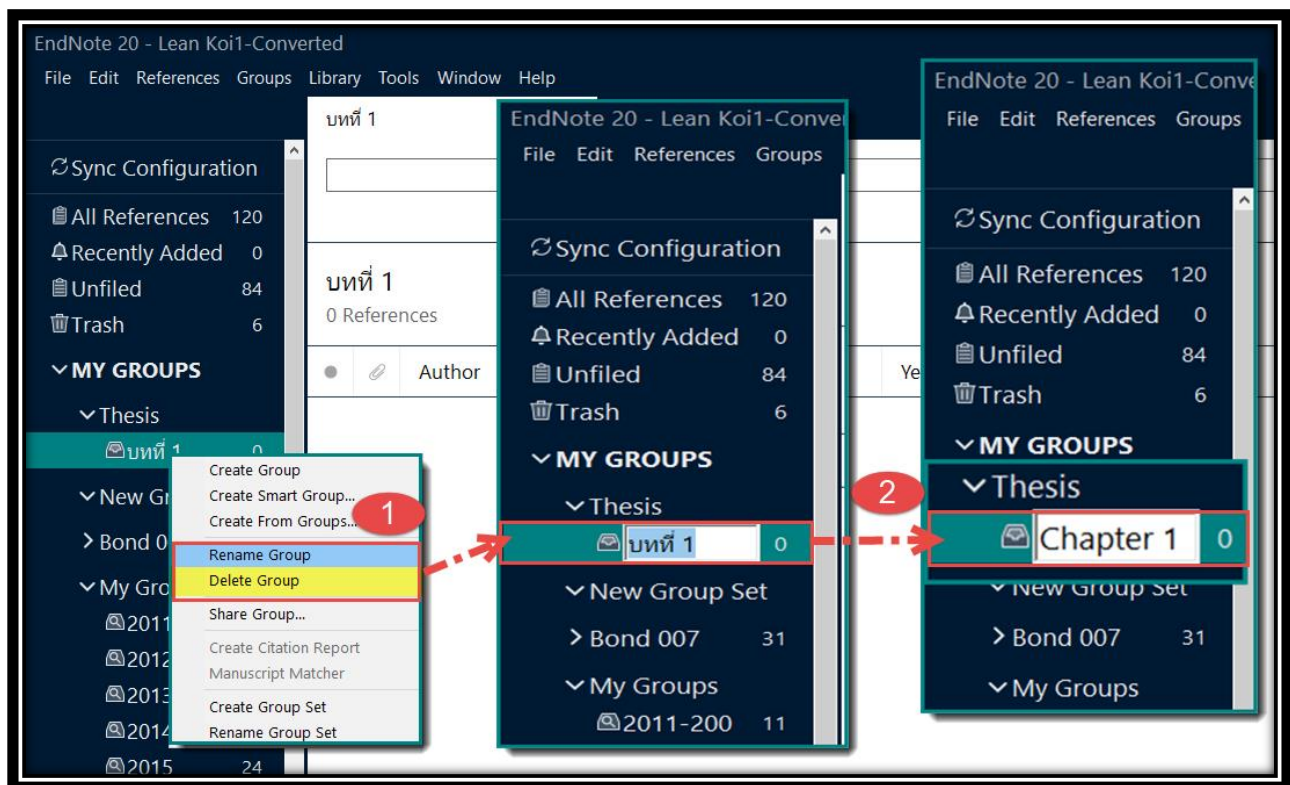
EndNote 20 - Lean Koi1-Converted

File Edit References Groups Library Tools Window Help

Sync Configuration
All References 120
Recently Added 0
Unfiled 84
Trash 6
MY GROUPS
Thesis
บทที่ 1 0
New Gr
Bond 0
My Gro
2011
2012
2013
2014
2015 24

บทที่ 1

บทที่ 1
0 References

Author
Ye

Create Group
Create Smart Group...
Create From Groups...
Rename Group
Delete Group
Share Group...
Create Citation Report
Manuscript Matcher
Create Group Set
Rename Group Set

1

EndNote 20 - Lean Koi1-Conver
File Edit References Groups
Sync Configuration
All References 120
Recently Added 0
Unfiled 84
Trash 6
MY GROUPS
Thesis
บทที่ 1 0
New Group Set
Bond 007 31
My Groups
2011-200 11

2

EndNote 20 - Lean Koi1-Conve
File Edit References Groups
Sync Configuration
All References 120
Recently Added 0
Unfiled 84
Trash 6
MY GROUPS
Thesis
Chapter 1 0
New Group Set
Bond 007 31
My Groups